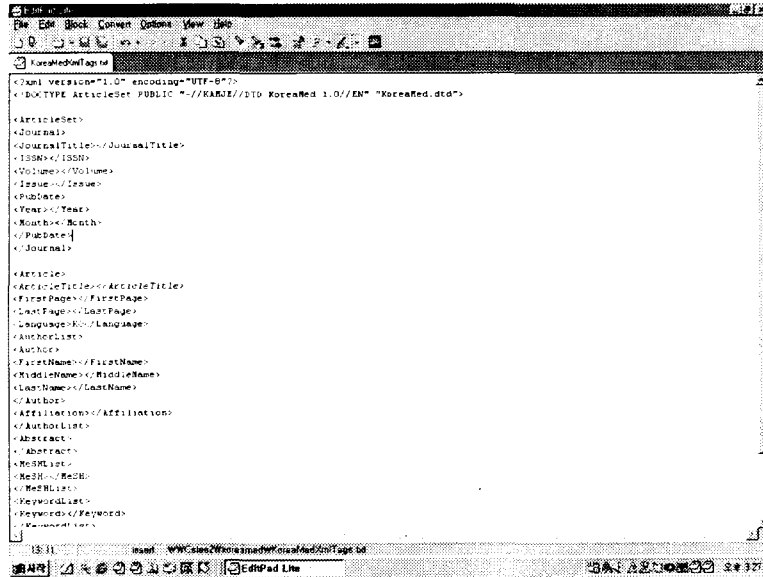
File Edit Block Convert Options View Help

KoreaMedXmlTags.txt

<?xml version="1.0" encoding="UTF-8"?>
<!DOCTYPE ArticleSet PUBLIC "-//KAMJE//DTD KoreaMed 1.0//EN" "KoreaMed.dtd">

<ArticleSet>
<Journal>
<JournalTitle></JournalTitle>
<ISSN></ISSN>
<Volume></Volume>
<Issue></Issue>
<PubDate>
<Year></Year>
<Month></Month>
</PubDate>
</Journal>

<Article>
<ArticleTitle></ArticleTitle>
<FirstPage></FirstPage>
<LastPage></LastPage>
<Language>K</Language>
<AuthorList>
<Author>
<FirstName></FirstName>
<MiddleName></MiddleName>
<LastName></LastName>
</Author>
<Affiliation></Affiliation>
</AuthorList>
<Abstract>
</Abstract>
<MeSHList>
<MeSH></MeSH>
</MeSHList>
<KeywordList>
<Keyword></Keyword>
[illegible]

13:31 Insert W:\Sites\Koreamed\KoreaMedXmlTags.txt

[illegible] EditPad Lite